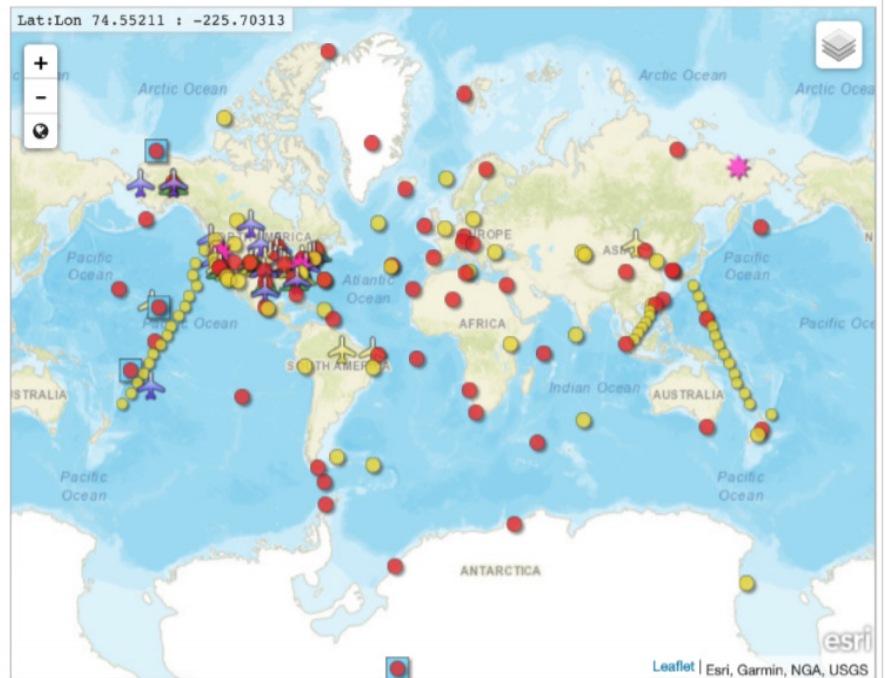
Lat:Lon 74.55211 : -225.70313

+
-

Arctic Ocean
Arctic Ocean
Arctic Ocea
NORTH AMERICA
EUROPE
ASIA
Pacific Ocean
Atlantic Ocean
Pacific Ocean
Pacific Ocean
Pacific Ocea
AFRICA
SOUTH AMERICA
AUSTRALIA
Indian Ocean
AUSTRALIA
Pacific Ocean
Pacific Ocean
ANTARCTICA
esri
Leaflet | Esri, Garmin, NGA, USGS